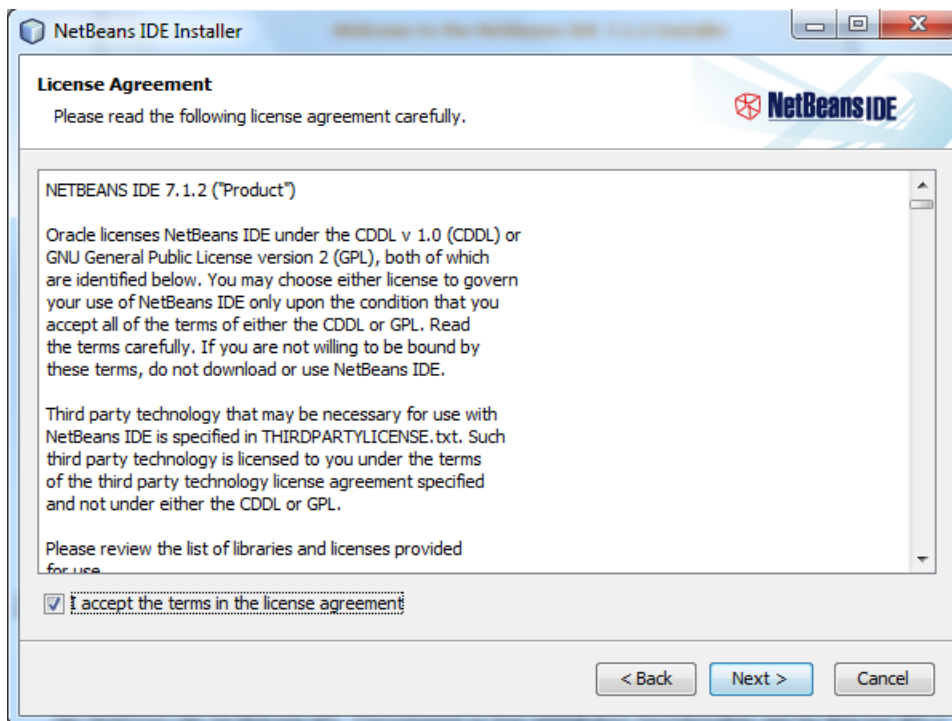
NetBeans IDE Installer

License Agreement

Please read the following license agreement carefully.

NetBeans IDE

NETBEANS IDE 7.1.2 ("Product")

Oracle licenses NetBeans IDE under the CDDL v 1.0 (CDDL) or GNU General Public License version 2 (GPL), both of which are identified below. You may choose either license to govern your use of NetBeans IDE only upon the condition that you accept all of the terms of either the CDDL or GPL. Read the terms carefully. If you are not willing to be bound by these terms, do not download or use NetBeans IDE.

Third party technology that may be necessary for use with NetBeans IDE is specified in THIRDPARTYLICENSE.txt. Such third party technology is licensed to you under the terms of the third party technology license agreement specified and not under either the CDDL or GPL.

Please review the list of libraries and licenses provided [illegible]

I accept the terms in the license agreement

< Back

Next >

Cancel